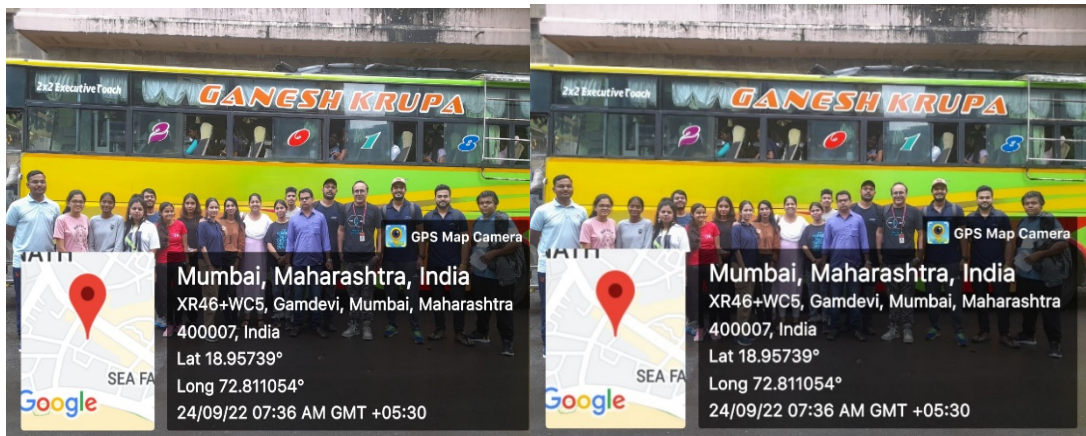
2x2 Executive Coach
GANESH KRUPA
2 0 1 8

GPS Map Camera
Mumbai, Maharashtra, India
XR46+WC5, Gamdevi, Mumbai, Maharashtra 400007, India
Lat 18.95739°
Long 72.811054°
24/09/22 07:36 AM GMT +05:30
IATH
SEA FA
Google

2x2 Executive Coach
GANESH KRUPA
2 0 1 8

GPS Map Camera
Mumbai, Maharashtra, India
XR46+WC5, Gamdevi, Mumbai, Maharashtra 400007, India
Lat 18.95739°
Long 72.811054°
24/09/22 07:36 AM GMT +05:30
IATH
SEA FA
Google